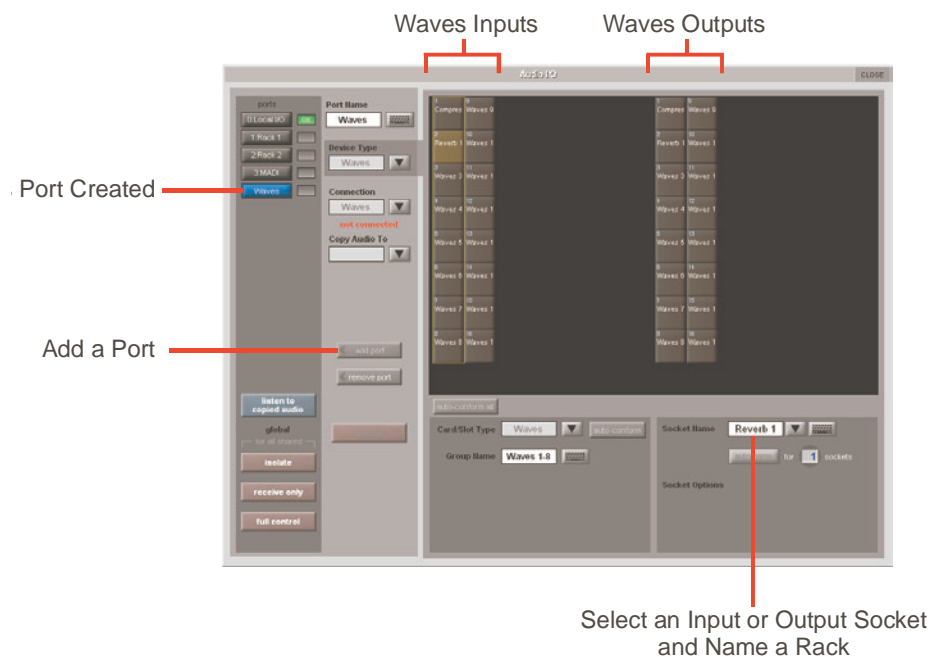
Waves Inputs

Waves Outputs

Audio I/O

CLOSE

ports

0 Local I/O

OK

1 Rack 1

2 Rack 2

3 MADI

Waves

Port Created

Port Name

Waves

Device Type

Waves

Connection

Waves

not connected

Copy Audio To

Add a Port

add port

remove port

listen to copied audio

global

for all shared

isolate

receive only

full control

1 Compres

9 Waves 9

2 Reverb 1

10 Waves 1

3 Waves 3

11 Waves 1

4 Waves 4

12 Waves 1

5 Waves 5

13 Waves 1

6 Waves 6

14 Waves 1

7 Waves 7

15 Waves 1

8 Waves 8

16 Waves 1

1 Compres

9 Waves 9

2 Reverb 1

10 Waves 1

3 Waves 3

11 Waves 1

4 Waves 4

12 Waves 1

5 Waves 5

13 Waves 1

6 Waves 6

14 Waves 1

7 Waves 7

15 Waves 1

8 Waves 8

16 Waves 1

auto-conform all

Card/Slot Type

Waves

auto-conform

Group Name

Waves 1-8

Socket Name

Reverb 1

for

1

sockets

Socket Options

Select an Input or Output Socket and Name a Rack